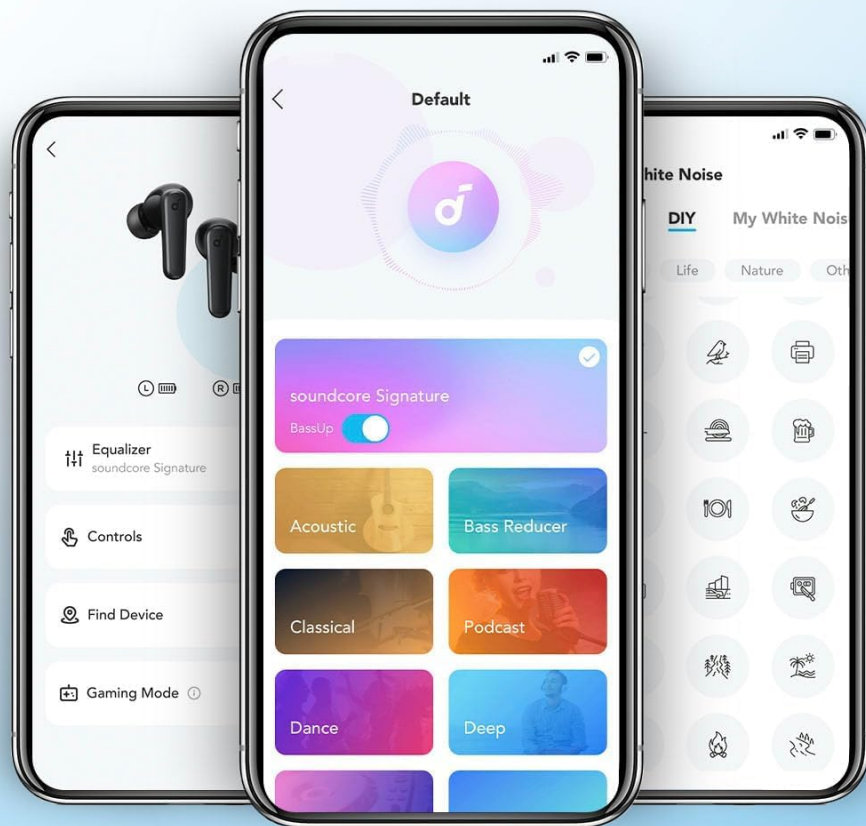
L R

Equalizer
soundcore Signature

Controls

Find Device

Gaming Mode

Default

soundcore Signature
BassUp

Acoustic

Bass Reducer

Classical

Podcast

Dance

Deep

hite Noise

DIY

My White Nois

Life

Nature

Oth